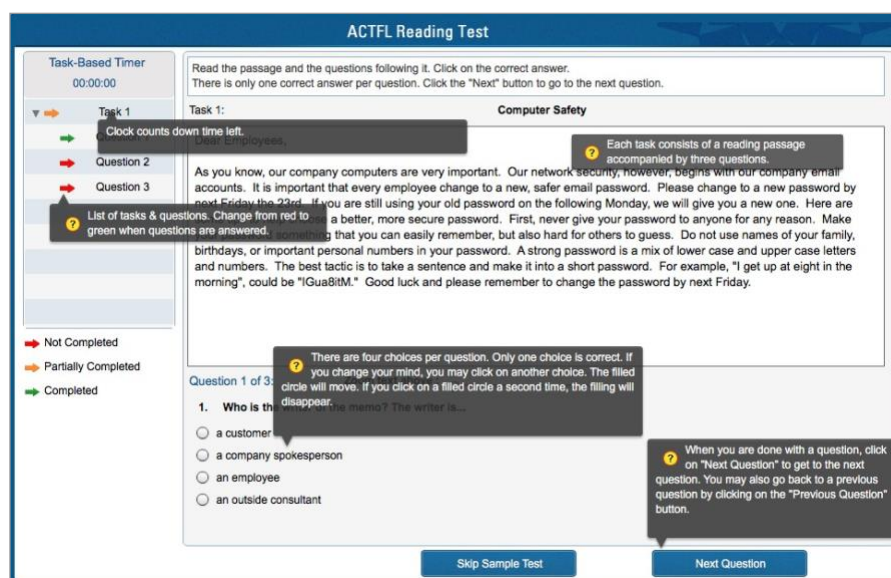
ACTFL Reading Test

Task-Based Timer
00:00:00

Task 1
Question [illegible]
Question 2
Question 3

Clock counts down time left.

List of tasks & questions. Change from red to green when questions are answered.

Not Completed
Partially Completed
Completed

Read the passage and the questions following it. Click on the correct answer.
There is only one correct answer per question. Click the "Next" button to go to the next question.

Task 1:

Computer Safety

Dear Employees,

Each task consists of a reading passage accompanied by three questions.

As you know, our company computers are very important. Our network security, however, begins with our company email accounts. It is important that every employee change to a new, safer email password. Please change to a new password by next Friday the 23rd. If you are still using your old password on the following Monday, we will give you a new one. Here are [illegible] a better, more secure password. First, never give your password to anyone for any reason. Make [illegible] something that you can easily remember, but also hard for others to guess. Do not use names of your family, birthdays, or important personal numbers in your password. A strong password is a mix of lower case and upper case letters and numbers. The best tactic is to take a sentence and make it into a short password. For example, "I get up at eight in the morning", could be "IGua8itM." Good luck and please remember to change the password by next Friday.

Question 1 of 3:

There are four choices per question. Only one choice is correct. If you change your mind, you may click on another choice. The filled circle will move. If you click on a filled circle a second time, the filling will disappear.

1. Who is th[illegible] of the memo? The writer is...

a customer
a company spokesperson
an employee
an outside consultant

When you are done with a question, click on "Next Question" to get to the next question. You may also go back to a previous question by clicking on the "Previous Question" button.

Skip Sample Test
Next Question